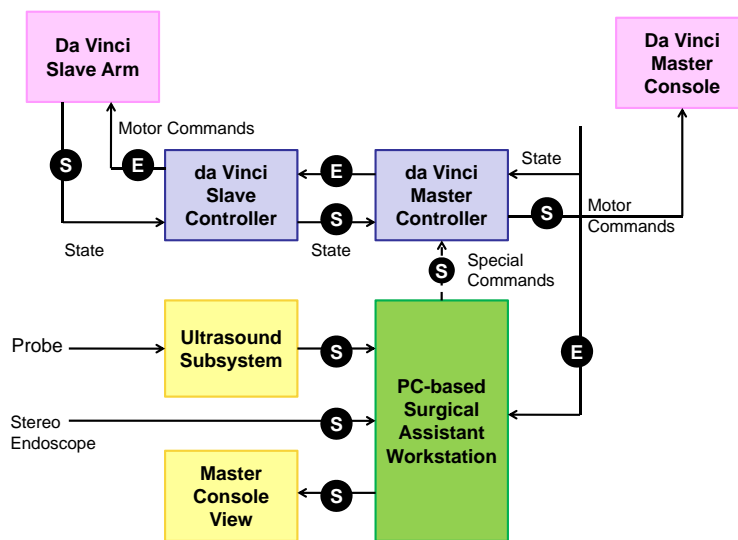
Da Vinci Slave Arm

Da Vinci Master Console

Motor Commands

S

E

da Vinci Slave Controller

E

S

da Vinci Master Controller

State

S

Motor Commands

State

State

S

Special Commands

Probe

Ultrasound Subsystem

S

PC-based Surgical Assistant Workstation

E

Stereo Endoscope

S

Master Console View

S